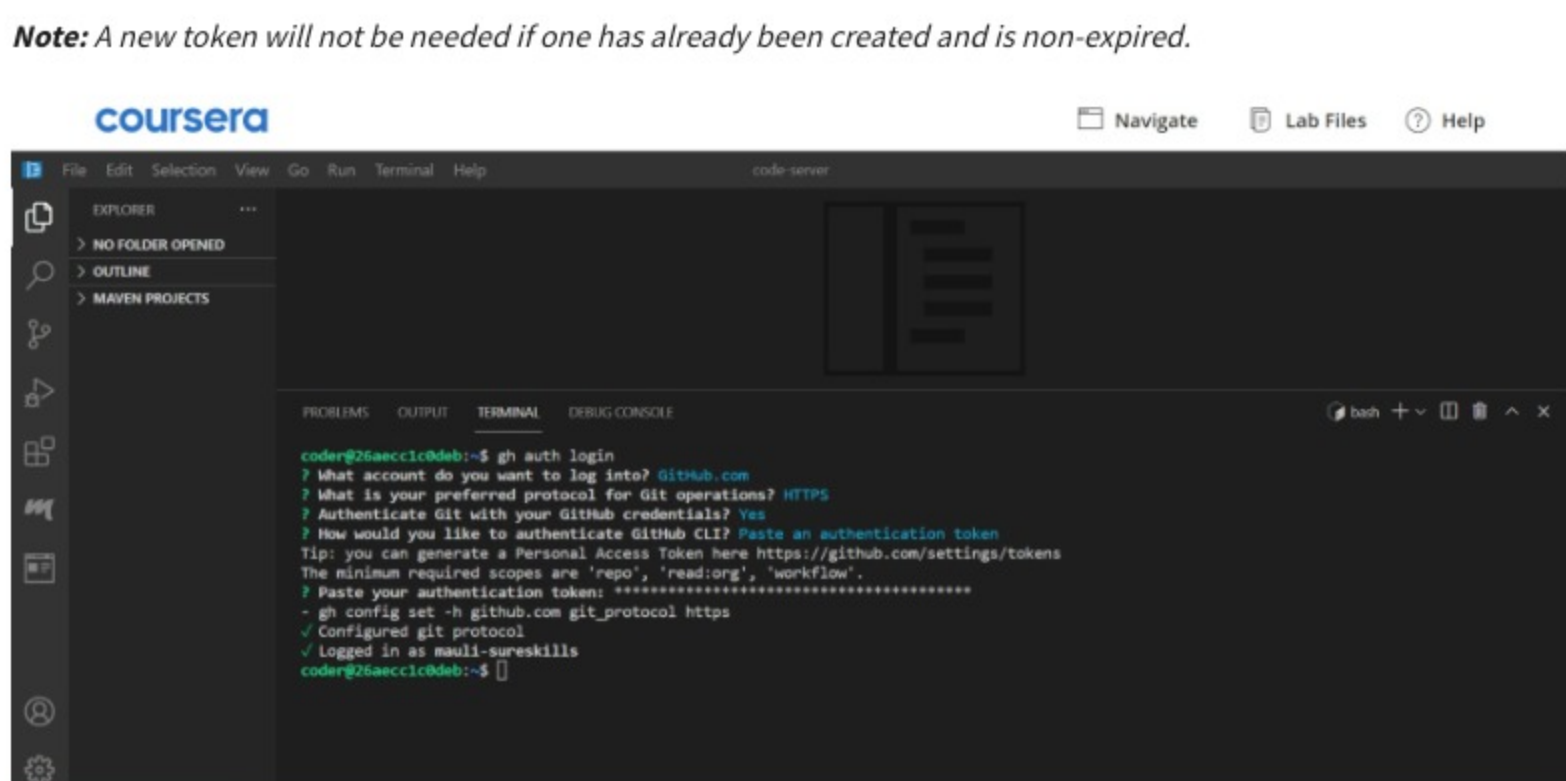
**Note:** A new token will not be needed if one has already been created and is non-expired.

coursera

Navigate Lab Files Help

File Edit Selection View Go Run Terminal Help code-server

EXPLORER ...

> NO FOLDER OPENED

> OUTLINE

> MAVEN PROJECTS

PROBLEMS OUTPUT TERMINAL DEBUG CONSOLE

bash

coder@26aecc1c0deb:~$ gh auth login
? What account do you want to log into? GitHub.com
? What is your preferred protocol for Git operations? HTTPS
? Authenticate Git with your GitHub credentials? Yes
? How would you like to authenticate GitHub CLI? Paste an authentication token
Tip: you can generate a Personal Access Token here https://github.com/settings/tokens
The minimum required scopes are 'repo', 'read:org', 'workflow'.
? Paste your authentication token: ****************************************
- gh config set -h github.com git_protocol https
✓ Configured git protocol
✓ Logged in as mauli-sureskills
coder@26aecc1c0deb:~$